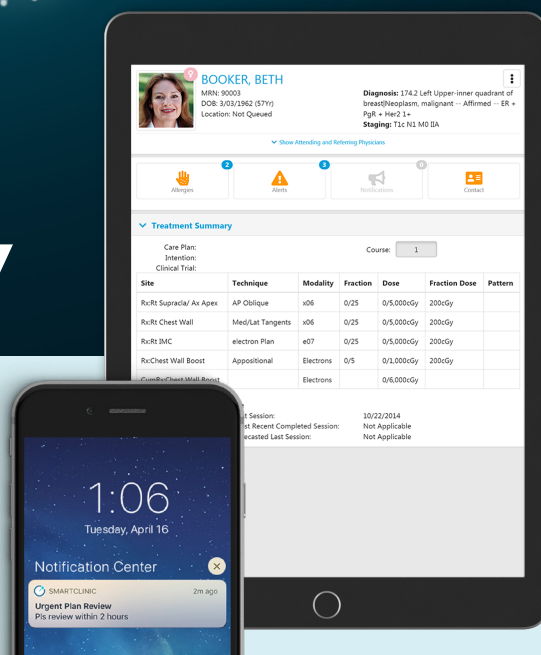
BOOKER, BETH
MRN: 90003
DOB: 3/03/1962 (57Yr)
Location: Not Queued

Diagnosis: 174.2 Left Upper-inner quadrant of breast|Neoplasm, malignant -- Affirmed -- ER + PgR + Her2 1+
Staging: T1c N1 M0 IIA

Show Attending and Referring Physicians

2 Allergies
3 Alerts
0 Notifications
Contact

Treatment Summary

Care Plan:
Intention:
Clinical Trial:
Course: 1

| Site | Technique | Modality | Fraction | Dose | Fraction Dose | Pattern |
|---|---|---|---|---|---|---|
| Rx:Rt Supracla/ Ax Apex | AP Oblique | x06 | 0/25 | 0/5,000cGy | 200cGy | |
| Rx:Rt Chest Wall | Med/Lat Tangents | x06 | 0/25 | 0/5,000cGy | 200cGy | |
| Rx:Rt IMC | electron Plan | e07 | 0/25 | 0/5,000cGy | 200cGy | |
| Rx:Chest Wall Boost | Appositional | Electrons | 0/5 | 0/1,000cGy | 200cGy | |
| CumRx:Chest Wall Boost | | Electrons | | 0/6,000cGy | | |

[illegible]t Session: 10/22/2014
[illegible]st Recent Completed Session: Not Applicable
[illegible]ecasted Last Session: Not Applicable

1:06
Tuesday, April 16
Notification Center
SMARTCLINIC 2m ago
Urgent Plan Review
Pls review within 2 hours